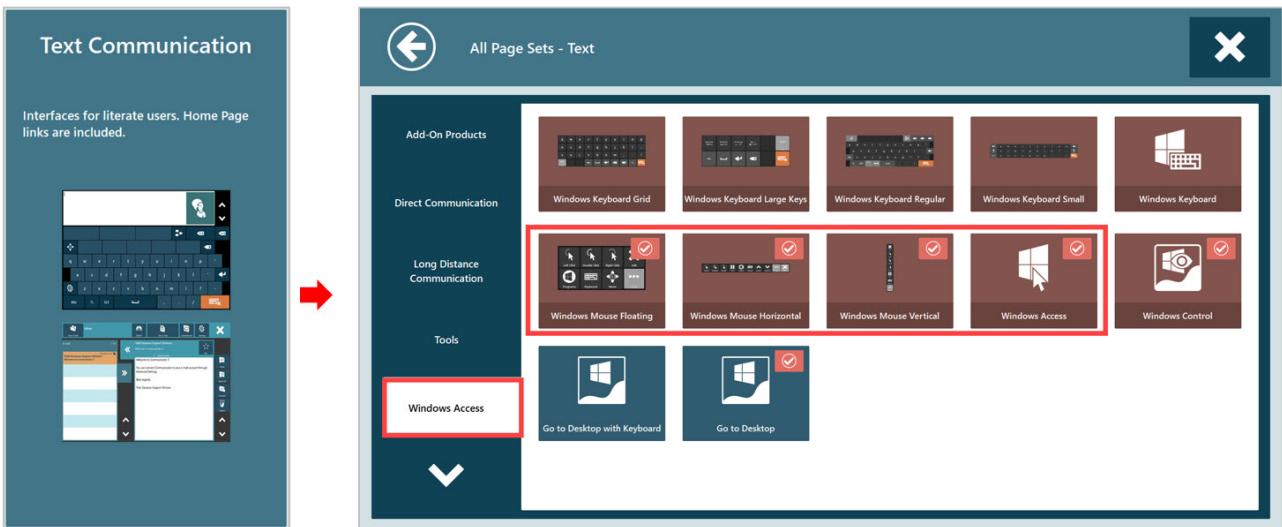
Text Communication

Interfaces for literate users. Home Page links are included.

All Page Sets - Text

Add-On Products

Direct Communication

Long Distance Communication

Tools

Windows Access

Windows Keyboard Grid

Windows Keyboard Large Keys

Windows Keyboard Regular

Windows Keyboard Small

Windows Keyboard

Windows Mouse Floating

Windows Mouse Horizontal

Windows Mouse Vertical

Windows Access

Windows Control

Go to Desktop with Keyboard

Go to Desktop